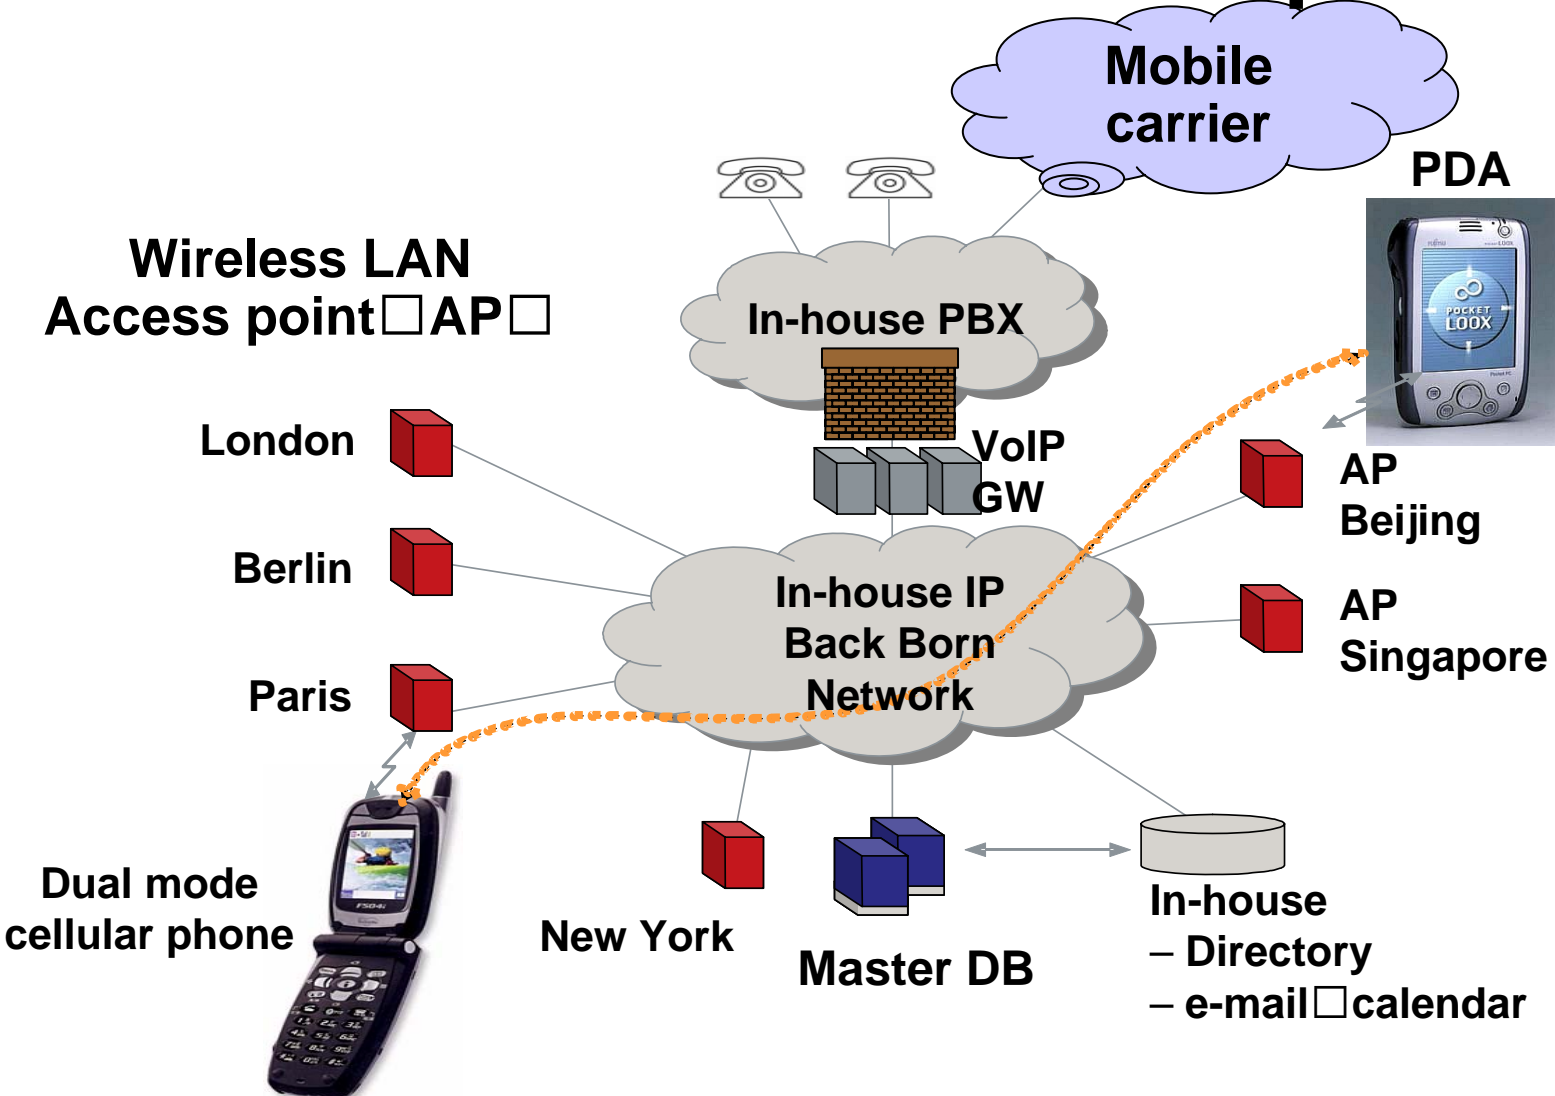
Mobile carrier

PDA

Wireless LAN Access point□AP□

In-house PBX

VoIP GW

London

Berlin

Paris

In-house IP Back Born Network

AP Beijing

AP Singapore

Dual mode cellular phone

New York

Master DB

In-house
– Directory
– e-mail□calendar